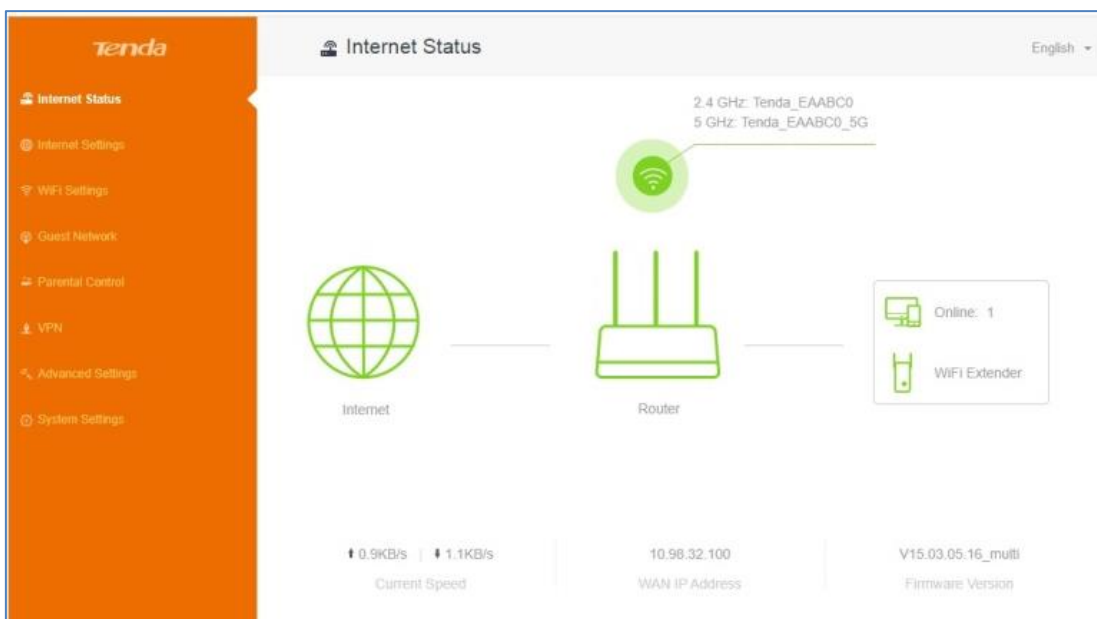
Tenda

Internet Status

Internet Settings

WiFi Settings

Guest Network

Parental Control

VPN

Advanced Settings

System Settings

Internet Status

English

2.4 GHz: Tenda_EAABC0
5 GHz: Tenda_EAABC0_5G

Online: 1

WiFi Extender

Internet

Router

0.9KB/s | 1.1KB/s
Current Speed

10.98.32.100
WAN IP Address

V15.03.05.16_multi
Firmware Version